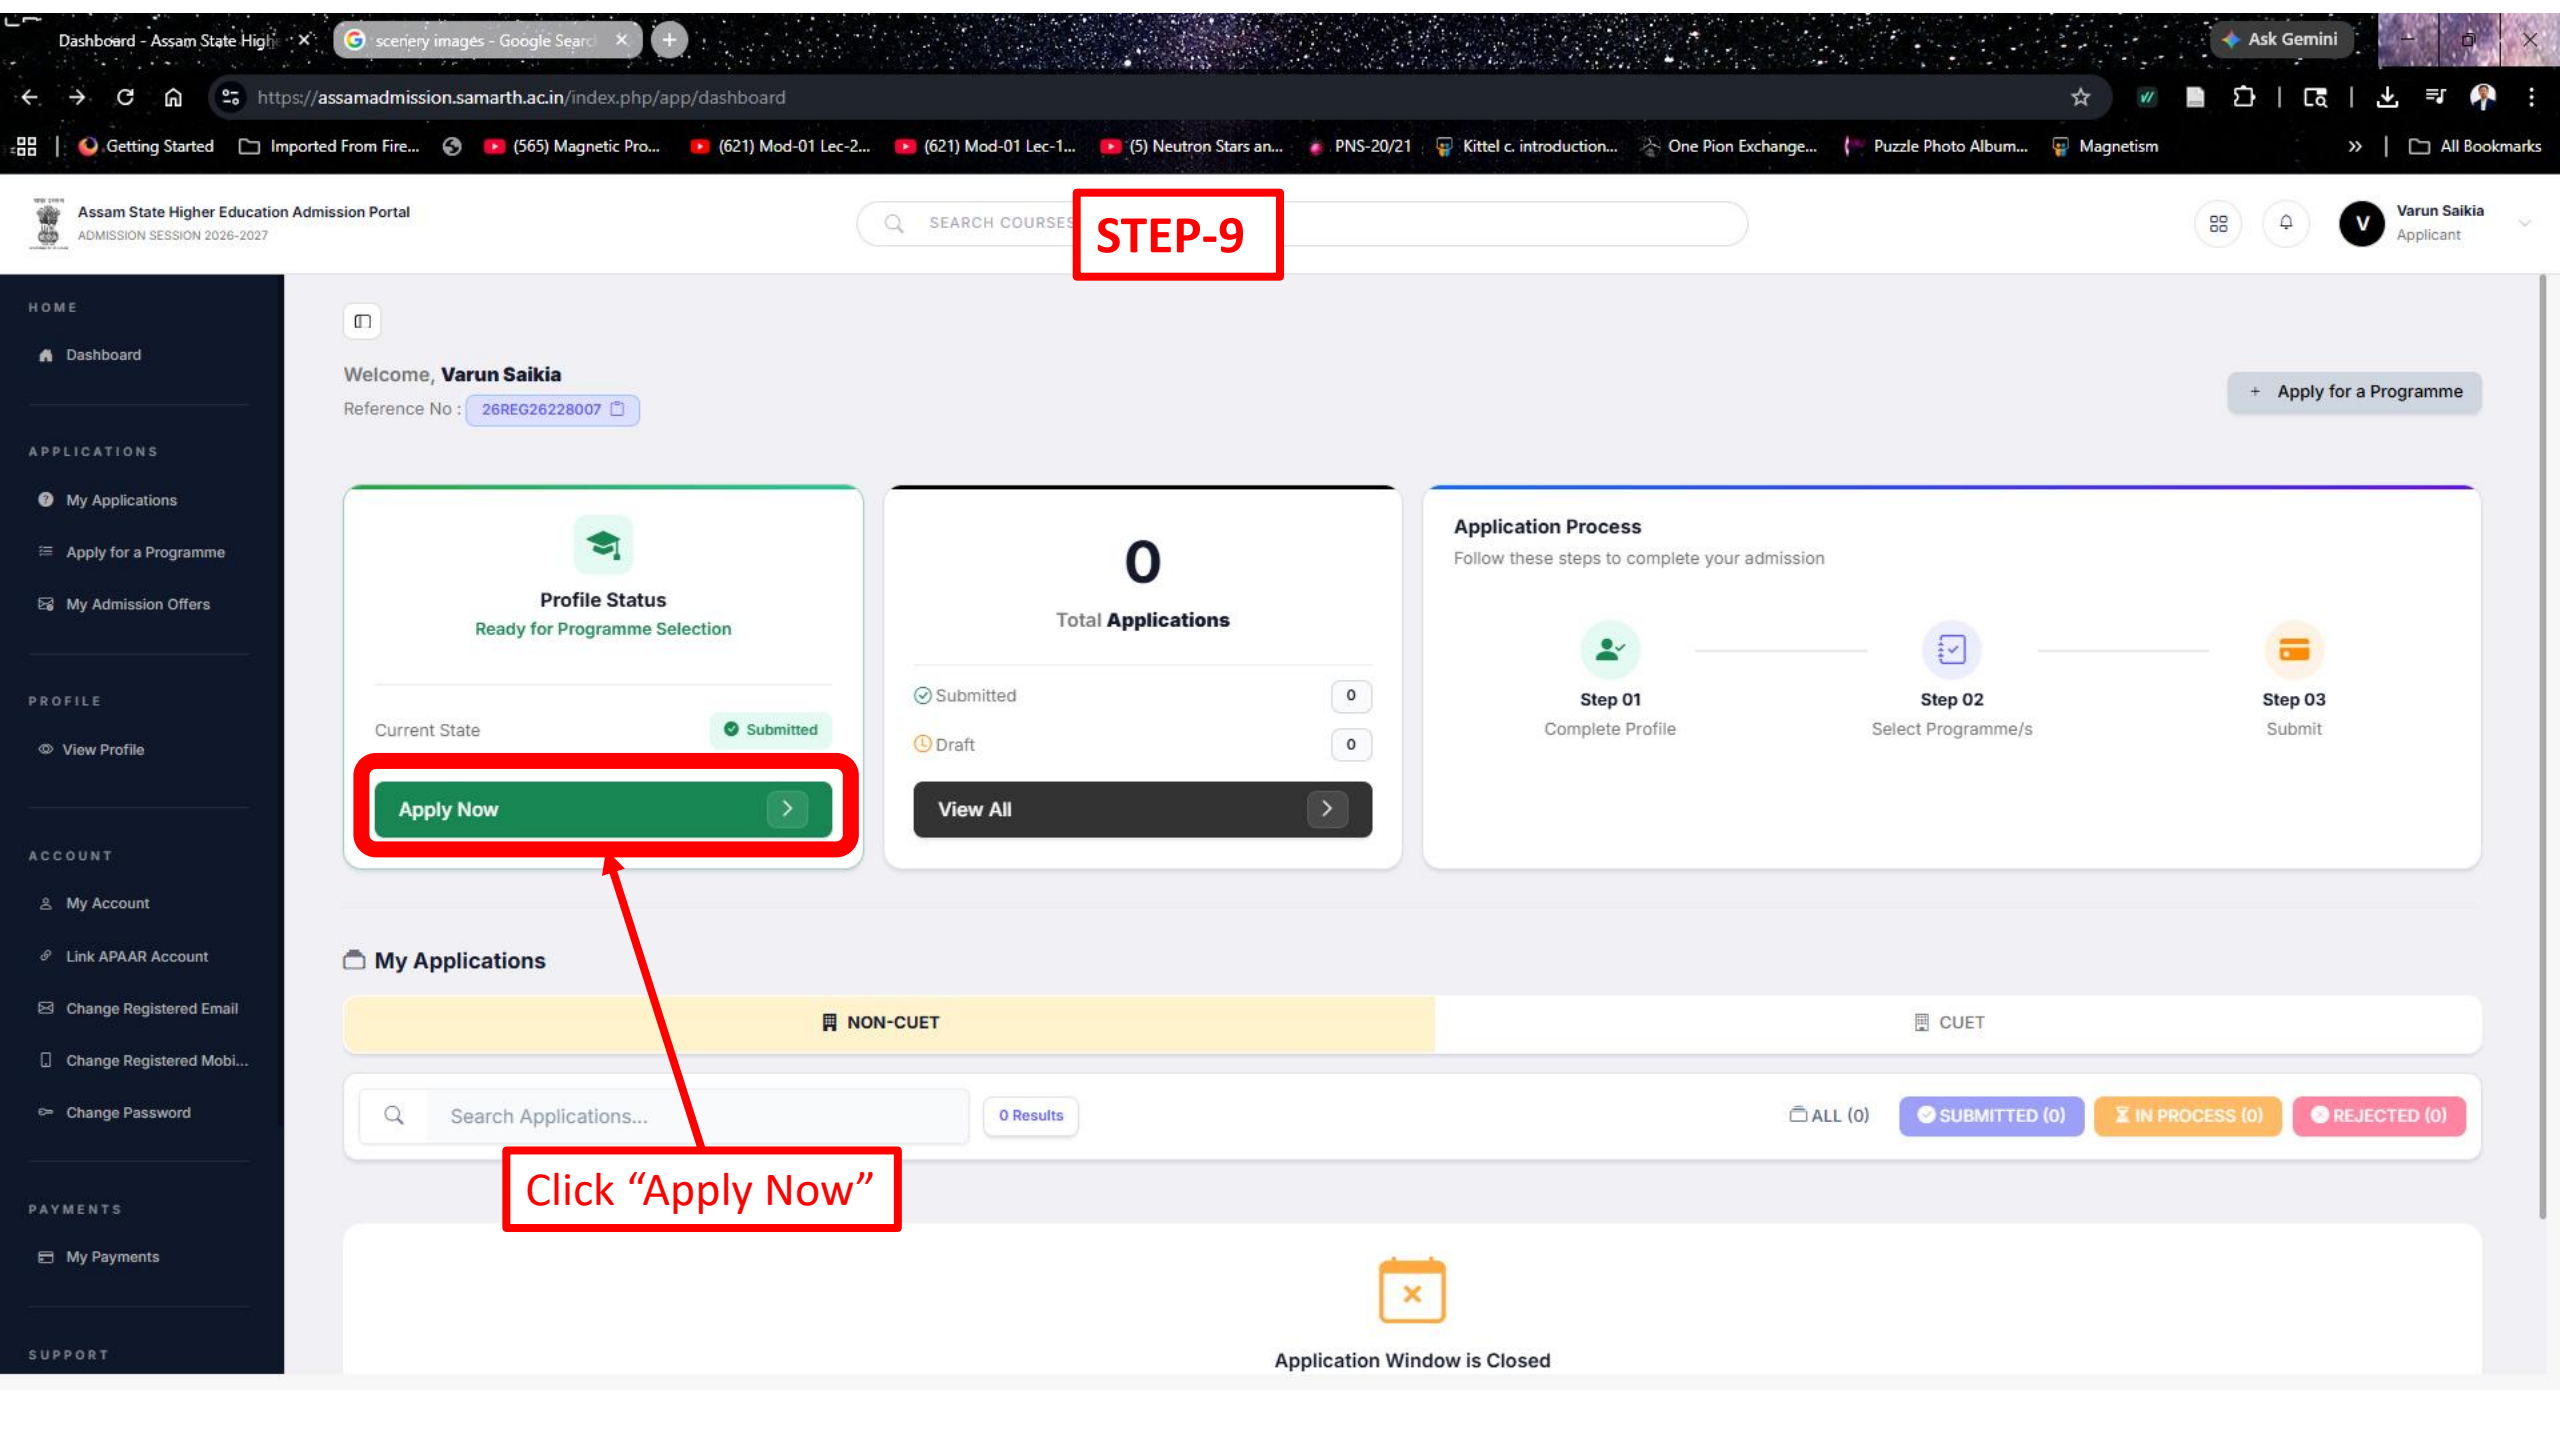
Dashboard - Assam State High ×
scenery images - Google Searc ×
Ask Gemini

https://assamadmission.samarth.ac.in/index.php/app/dashboard

Getting Started | Imported From Fire... | (565) Magnetic Pro... | (621) Mod-01 Lec-2... | (621) Mod-01 Lec-1... | (5) Neutron Stars an... | PNS-20/21 | Kittel c. introduction... | One Pion Exchange... | Puzzle Photo Album... | Magnetism | All Bookmarks

Assam State Higher Education Admission Portal
ADMISSION SESSION 2026-2027

SEARCH COURSES

STEP-9

Varun Saikia
Applicant

HOME
Dashboard

APPLICATIONS
My Applications
Apply for a Programme
My Admission Offers

PROFILE
View Profile

ACCOUNT
My Account
Link APAAR Account
Change Registered Email
Change Registered Mobi...
Change Password

PAYMENTS
My Payments

SUPPORT

Welcome, Varun Saikia
Reference No : 26REG26228007

+ Apply for a Programme

Profile Status
Ready for Programme Selection

Current State
Submitted

Apply Now

0
Total Applications

Submitted 0
Draft 0

View All

Application Process
Follow these steps to complete your admission

Step 01
Complete Profile

Step 02
Select Programme/s

Step 03
Submit

My Applications

NON-CUET
CUET

Search Applications...
0 Results
ALL (0)
SUBMITTED (0)
IN PROCESS (0)
REJECTED (0)

Click “Apply Now”

Application Window is Closed